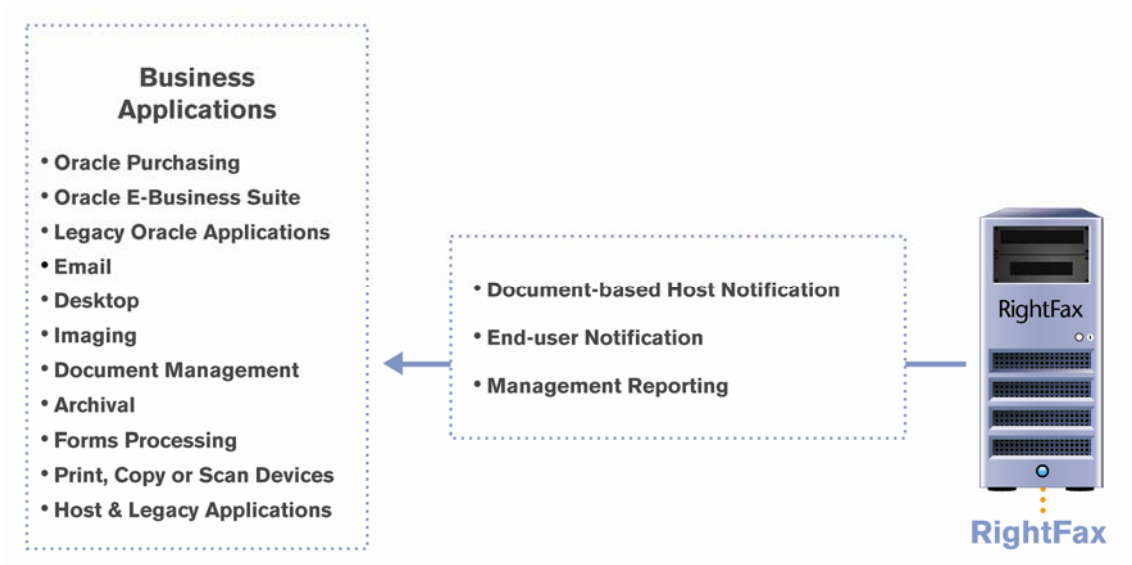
Business Applications

• Oracle Purchasing
• Oracle E-Business Suite
• Legacy Oracle Applications
• Email
• Desktop
• Imaging
• Document Management
• Archival
• Forms Processing
• Print, Copy or Scan Devices
• Host & Legacy Applications

• Document-based Host Notification
• End-user Notification
• Management Reporting

RightFax

RightFax